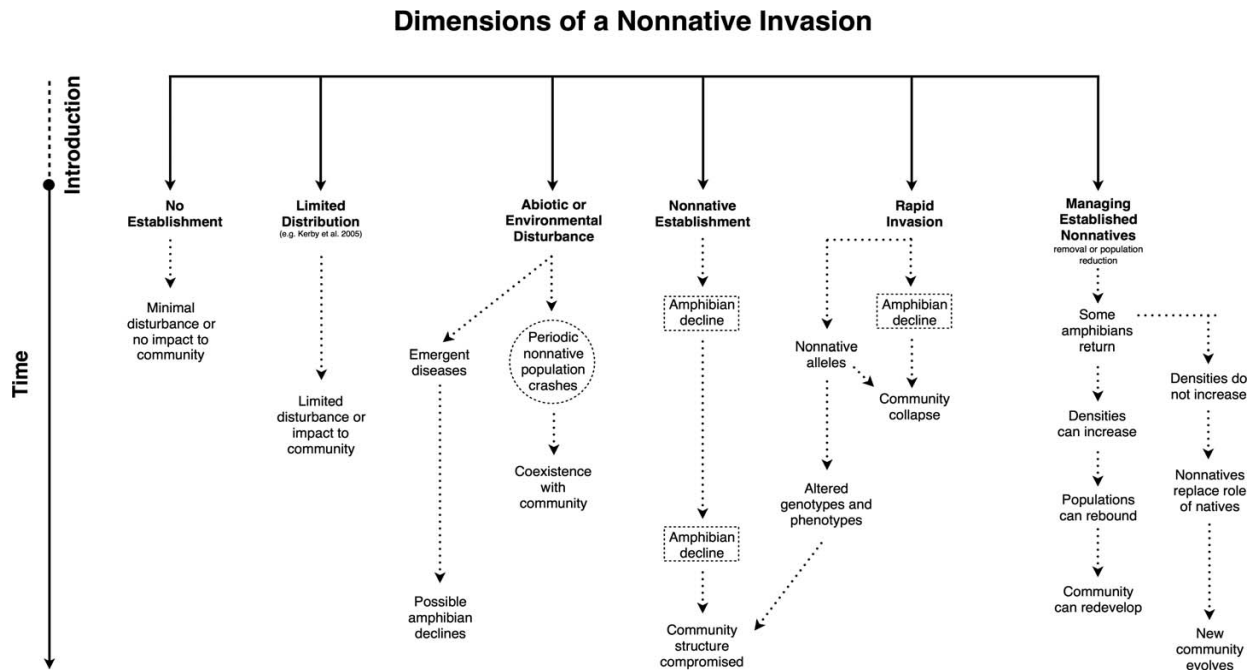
Dimensions of a Nonnative Invasion

Introduction

Time

No Establishment

Minimal disturbance or no impact to community

Limited Distribution
(e.g. Kerby et al. 2005)

Limited disturbance or impact to community

Abiotic or Environmental Disturbance

Emergent diseases

Possible amphibian declines

Periodic nonnative population crashes

Coexistence with community

Nonnative Establishment

Amphibian decline

Amphibian decline

Community structure compromised

Rapid Invasion

Nonnative alleles

Altered genotypes and phenotypes

Amphibian decline

Community collapse

Managing Established Nonnatives
removal or population reduction

Some amphibians return

Densities can increase

Populations can rebound

Community can redevelop

Densities do not increase

Nonnatives replace role of natives

New community evolves